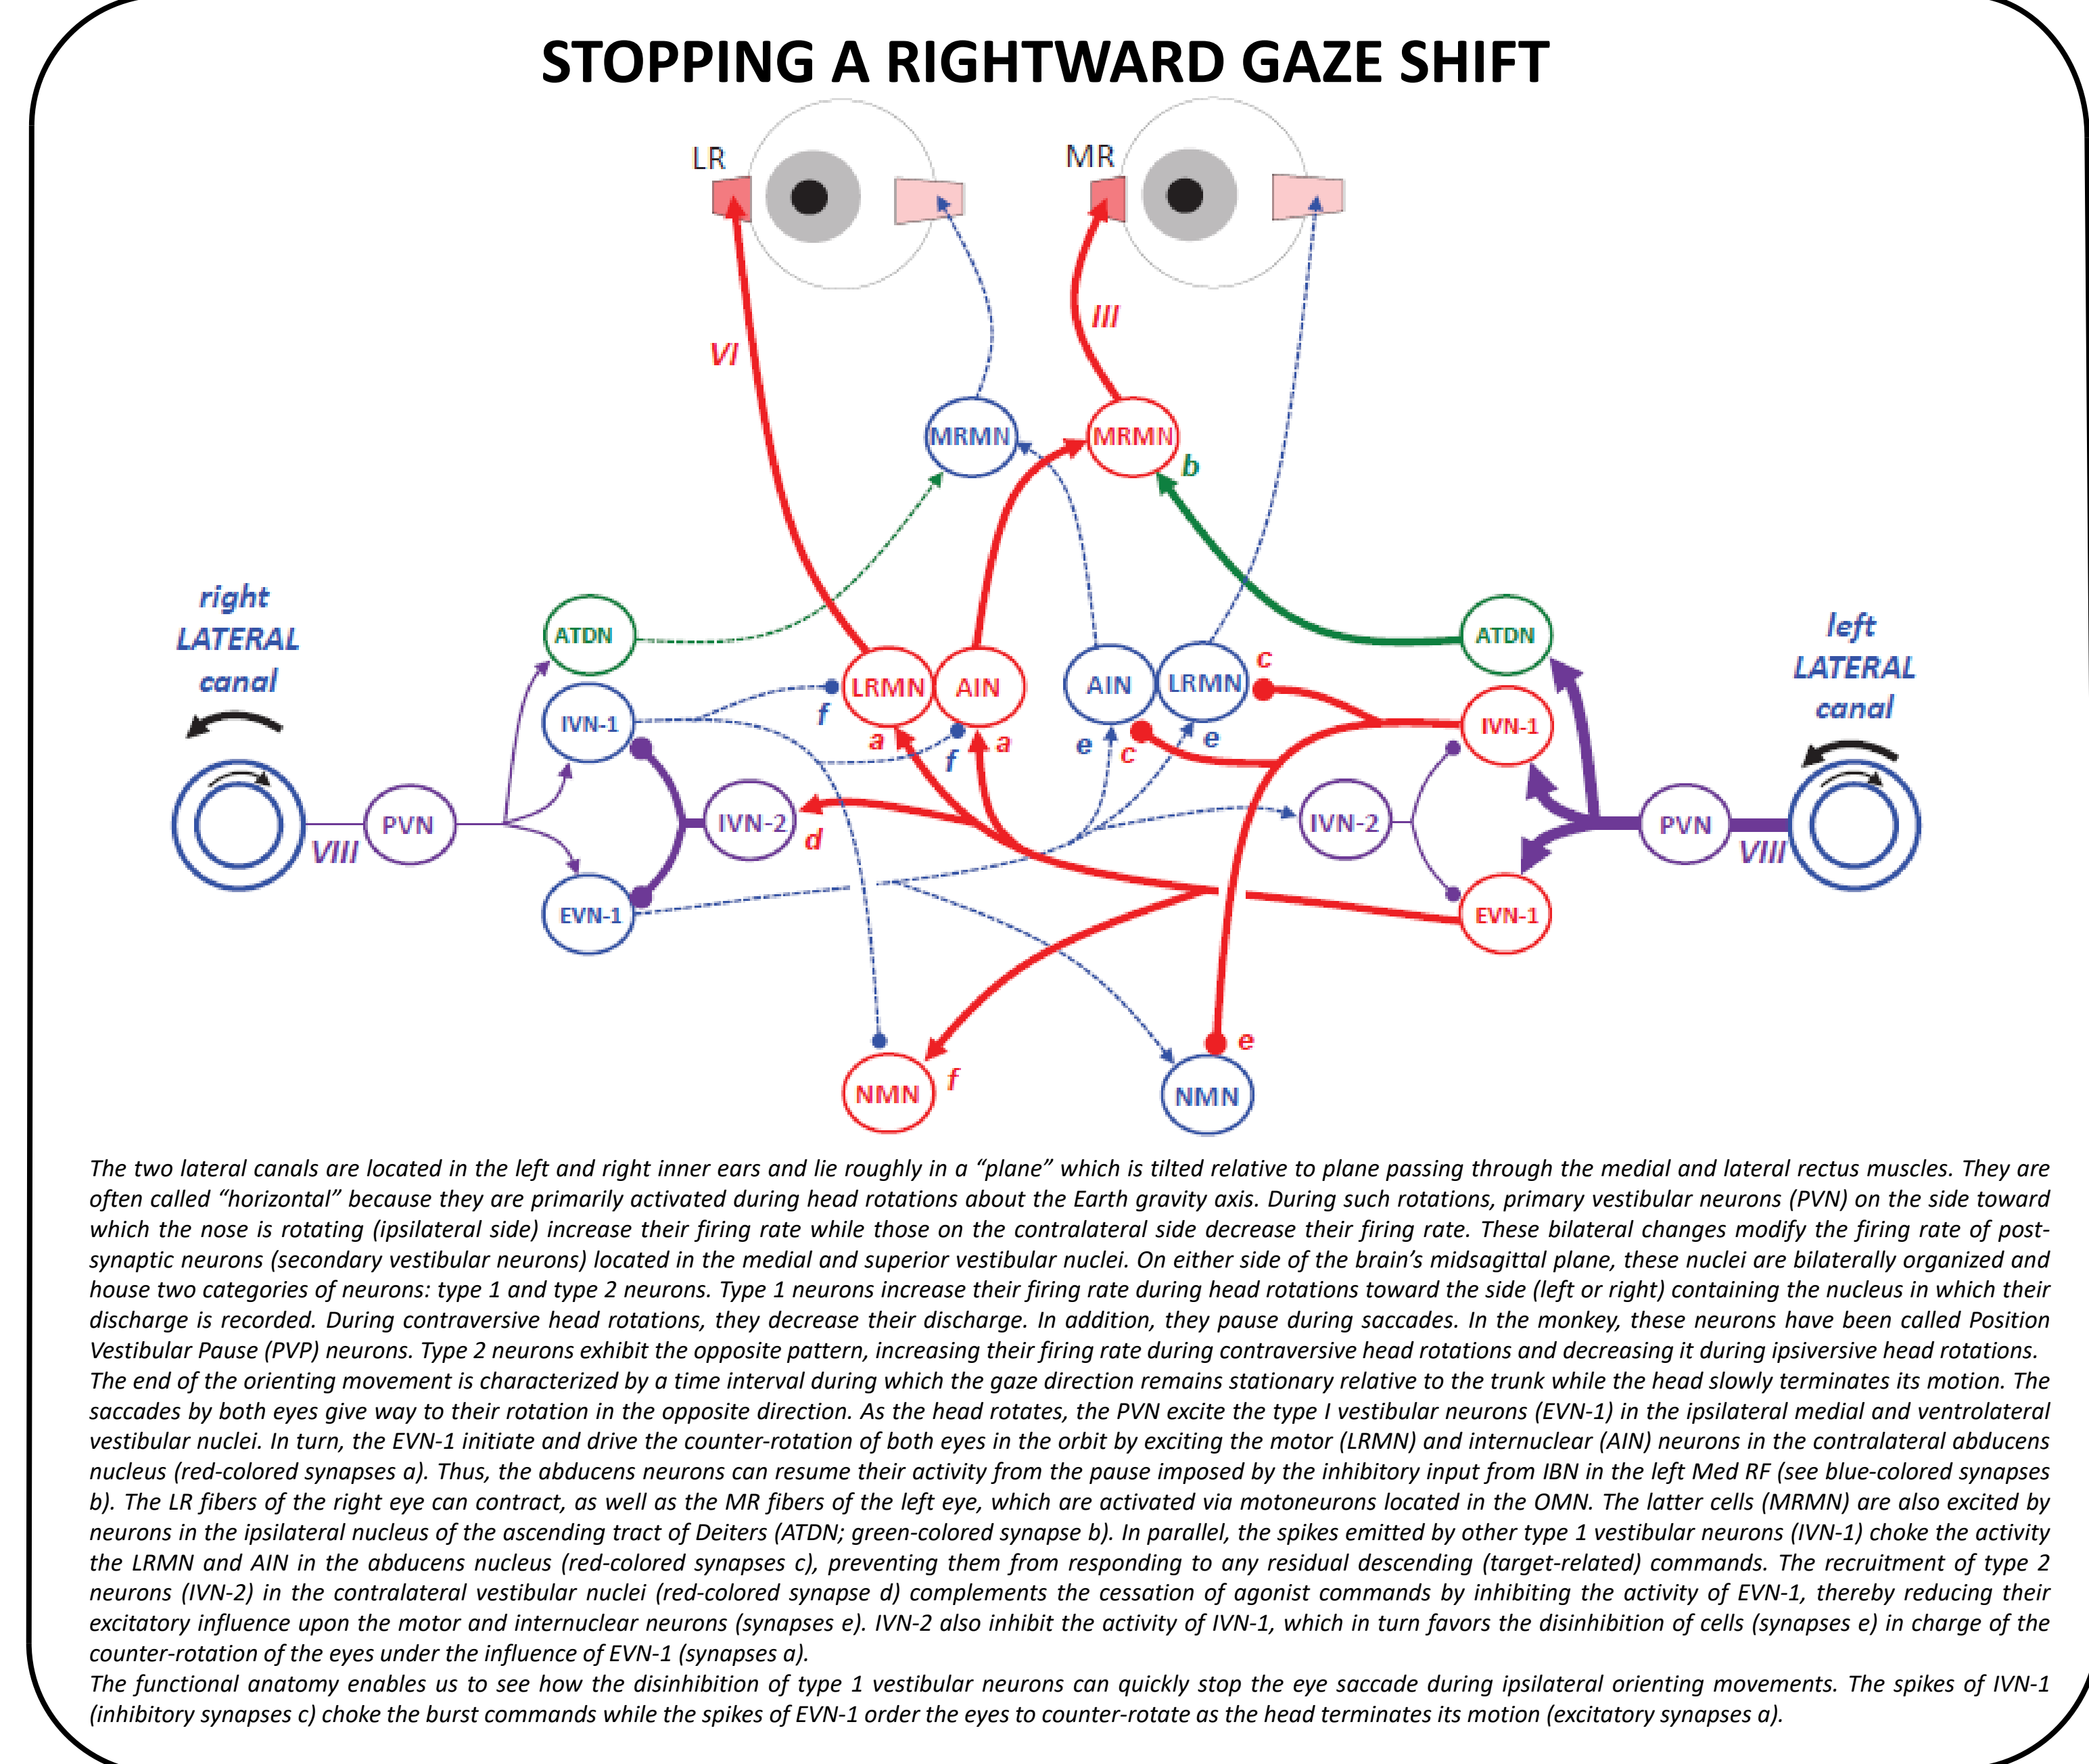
STOPPING A RIGHTWARD GAZE SHIFT

LR

MR

VI

III

MRMN

MRMN

b

right LATERAL canal

ATDN

ATDN

left LATERAL canal

c

LRMN

AIN

AIN

LRMN

IVN-1

f

IVN-1

a

a

e

c

e

f

IVN-2

IVN-2

PVN

PVN

VIII

d

VIII

EVN-1

EVN-1

e

NMN

f

NMN

The two lateral canals are located in the left and right inner ears and lie roughly in a "plane" which is tilted relative to plane passing through the medial and lateral rectus muscles. They are often called "horizontal" because they are primarily activated during head rotations about the Earth gravity axis. During such rotations, primary vestibular neurons (PVN) on the side toward which the nose is rotating (ipsilateral side) increase their firing rate while those on the contralateral side decrease their firing rate. These bilateral changes modify the firing rate of post-synaptic neurons (secondary vestibular neurons) located in the medial and superior vestibular nuclei. On either side of the brain's midsagittal plane, these nuclei are bilaterally organized and house two categories of neurons: type 1 and type 2 neurons. Type 1 neurons increase their firing rate during head rotations toward the side (left or right) containing the nucleus in which their discharge is recorded. During contraversive head rotations, they decrease their discharge. In addition, they pause during saccades. In the monkey, these neurons have been called Position Vestibular Pause (PVP) neurons. Type 2 neurons exhibit the opposite pattern, increasing their firing rate during contraversive head rotations and decreasing it during ipsiversive head rotations.
The end of the orienting movement is characterized by a time interval during which the gaze direction remains stationary relative to the trunk while the head slowly terminates its motion. The saccades by both eyes give way to their rotation in the opposite direction. As the head rotates, the PVN excite the type I vestibular neurons (EVN-1) in the ipsilateral medial and ventrolateral vestibular nuclei. In turn, the EVN-1 initiate and drive the counter-rotation of both eyes in the orbit by exciting the motor (LRMN) and internuclear (AIN) neurons in the contralateral abducens nucleus (red-colored synapses a). Thus, the abducens neurons can resume their activity from the pause imposed by the inhibitory input from IBN in the left Med RF (see blue-colored synapses b). The LR fibers of the right eye can contract, as well as the MR fibers of the left eye, which are activated via motoneurons located in the OMN. The latter cells (MRMN) are also excited by neurons in the ipsilateral nucleus of the ascending tract of Deiters (ATDN; green-colored synapse b). In parallel, the spikes emitted by other type 1 vestibular neurons (IVN-1) choke the activity the LRMN and AIN in the abducens nucleus (red-colored synapses c), preventing them from responding to any residual descending (target-related) commands. The recruitment of type 2 neurons (IVN-2) in the contralateral vestibular nuclei (red-colored synapse d) complements the cessation of agonist commands by inhibiting the activity of EVN-1, thereby reducing their excitatory influence upon the motor and internuclear neurons (synapses e). IVN-2 also inhibit the activity of IVN-1, which in turn favors the disinhibition of cells (synapses e) in charge of the counter-rotation of the eyes under the influence of EVN-1 (synapses a).
The functional anatomy enables us to see how the disinhibition of type 1 vestibular neurons can quickly stop the eye saccade during ipsilateral orienting movements. The spikes of IVN-1 (inhibitory synapses c) choke the burst commands while the spikes of EVN-1 order the eyes to counter-rotate as the head terminates its motion (excitatory synapses a).